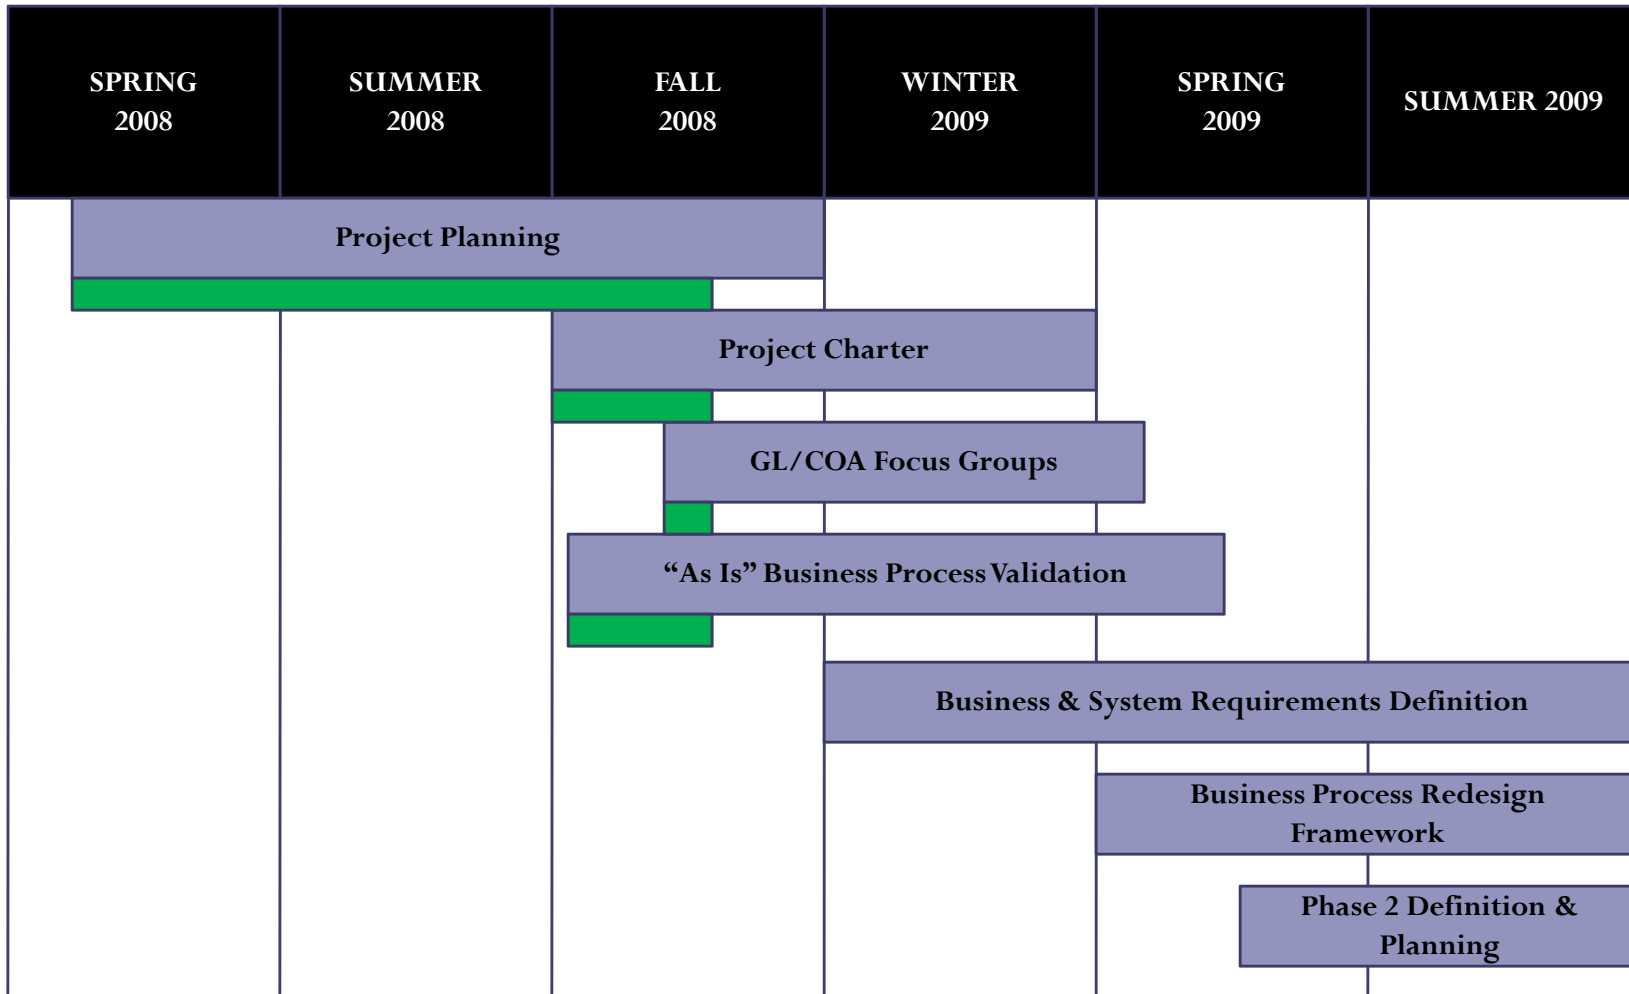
SPRING 2008

SUMMER 2008

FALL 2008

WINTER 2009

SPRING 2009

SUMMER 2009

Project Planning

Project Charter

GL/COA Focus Groups

“As Is” Business Process Validation

Business & System Requirements Definition

Business Process Redesign Framework

Phase 2 Definition & Planning